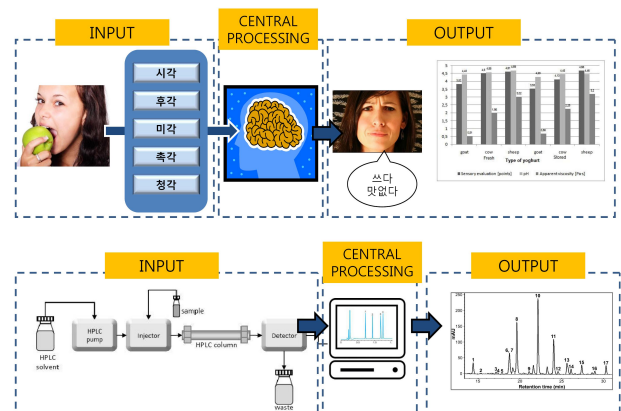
INPUT

CENTRAL PROCESSING

OUTPUT

시각

후각

미각

촉각

청각

쓰다
맛없다

goat
cow
Fresh
sheep
goat
cow
Stored
sheep

Type of yoghurt

Sensory evaluation [points]
pH
Apparent viscosity [Pa·s]

INPUT

CENTRAL PROCESSING

OUTPUT

HPLC solvent

HPLC pump

Injector

sample

HPLC column

Detector

waste

1
2
3
4
5
6, 7
8
9
10
11
12
13
14
15
16
17

Retention time (min)